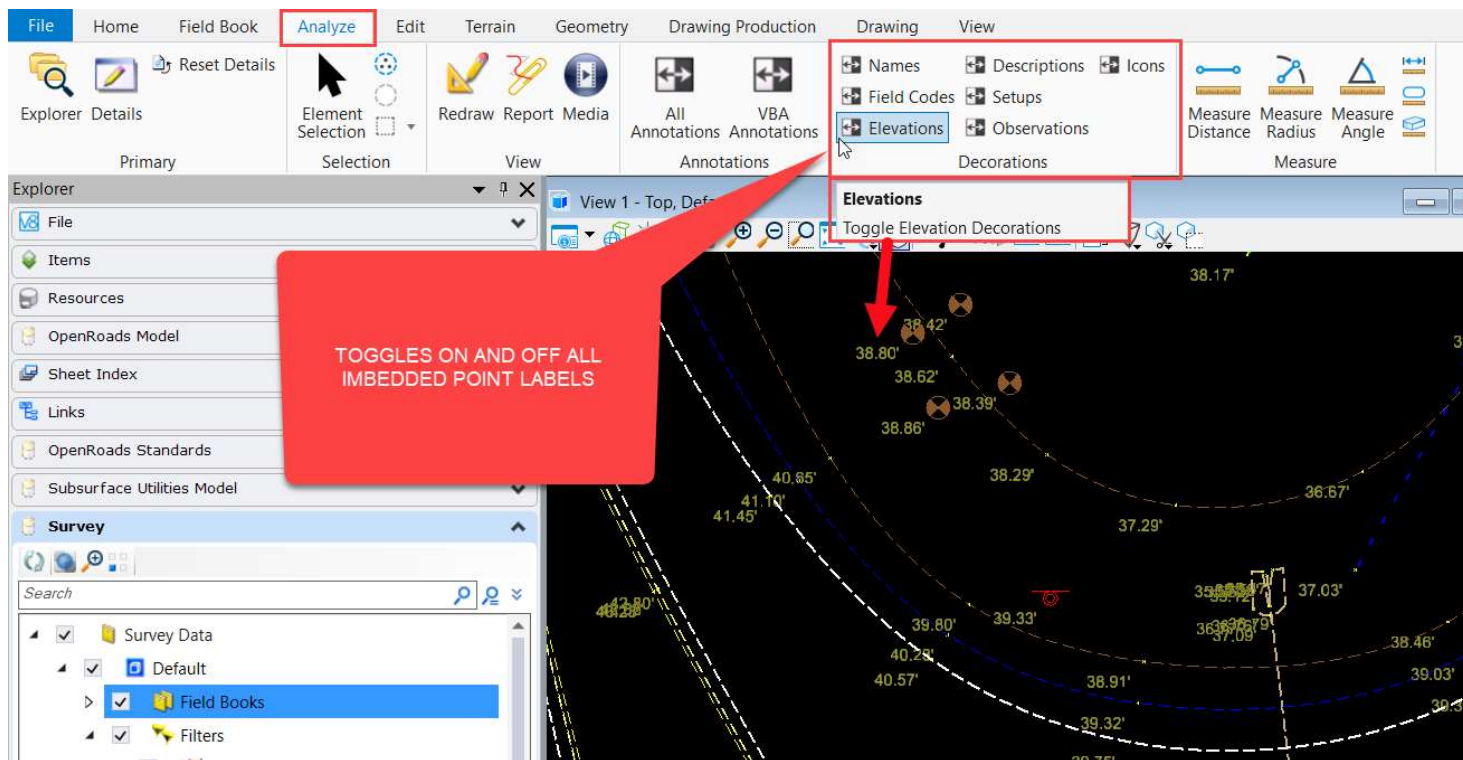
File Home Field Book Analyze Edit Terrain Geometry Drawing Production Drawing View

Explorer Details Reset Details
Primary

Element Selection
Selection

Redraw Report Media
View

All Annotations VBA Annotations
Annotations

Names Descriptions Icons
Field Codes Setups
Elevations Observations
Decorations

Measure Distance Measure Radius Measure Angle
Measure

Explorer
File
Items
Resources
OpenRoads Model
Sheet Index
Links
OpenRoads Standards
Subsurface Utilities Model
Survey

Search

Survey Data
Default
Field Books
Filters

View 1 - Top, Def

Elevations
Toggle Elevation Decorations

TOGGLES ON AND OFF ALL IMBEDDED POINT LABELS

38.17'
38.42'
38.80'
38.62'
38.39'
38.86'
40.85'
41.10'
41.45'
38.29'
36.67'
37.29'
37.03'
37.09'
39.80'
39.33'
40.28'
40.57'
38.91'
38.46'
39.03'
39.32'
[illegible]